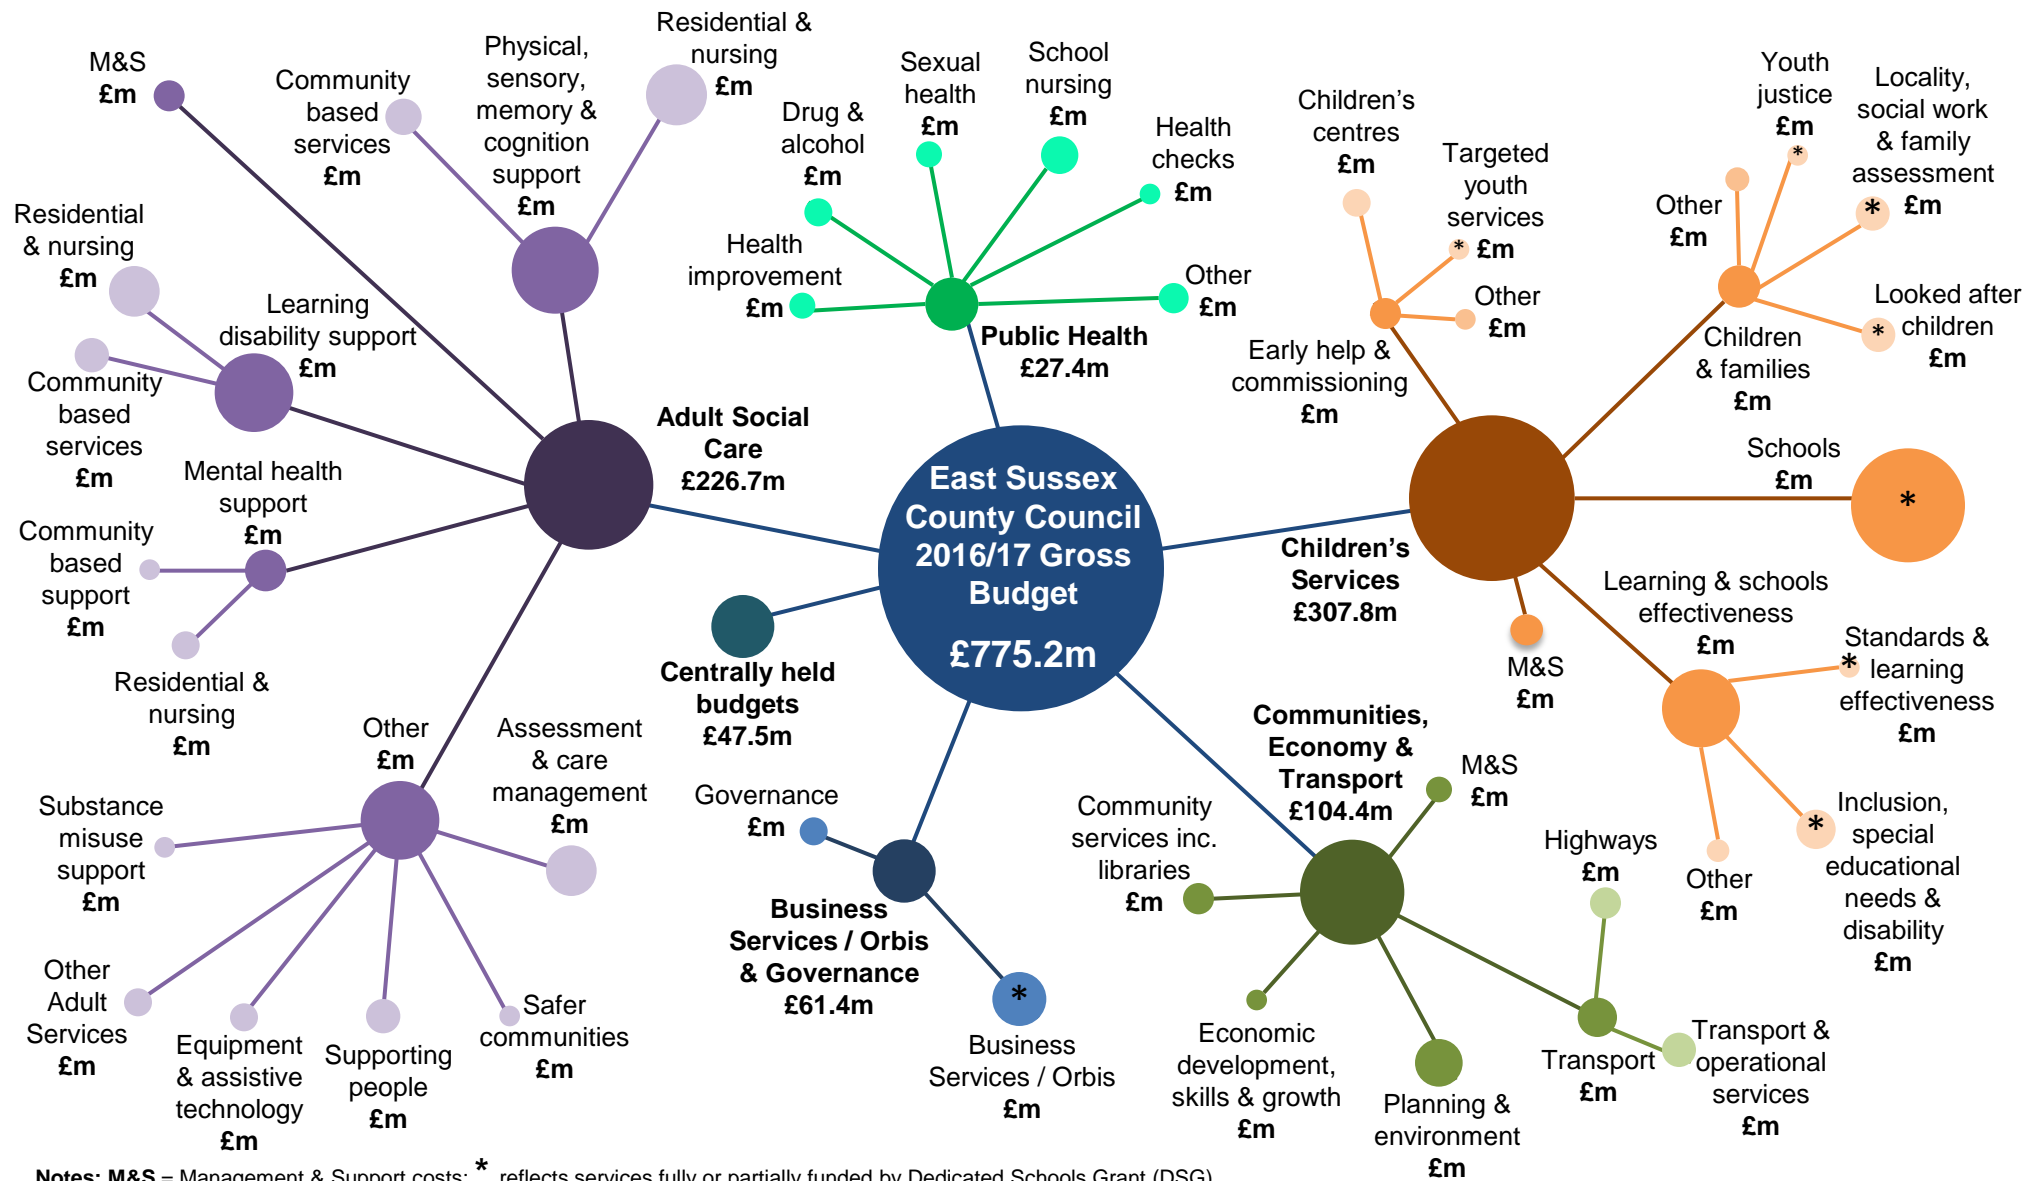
East Sussex County Council 2016/17 Gross Budget
£775.2m

Adult Social Care
£226.7m

M&S
£m

Community based services
£m

Physical, sensory, memory & cognition support
£m

Residential & nursing
£m

Residential & nursing
£m

Learning disability support
£m

Community based services
£m

Mental health support
£m

Community based support
£m

Residential & nursing
£m

Other
£m

Assessment & care management
£m

Substance misuse support
£m

Other Adult Services
£m

Equipment & assistive technology
£m

Supporting people
£m

Safer communities
£m

Public Health
£27.4m

Drug & alcohol
£m

Sexual health
£m

School nursing
£m

Health checks
£m

Health improvement
£m

Other
£m

Centrally held budgets
£47.5m

Business Services / Orbis & Governance
£61.4m

Governance
£m

*
Business Services / Orbis
£m

Communities, Economy & Transport
£104.4m

M&S
£m

Community services inc. libraries
£m

Economic development, skills & growth
£m

Planning & environment
£m

Highways
£m

Transport
£m

Transport & operational services
£m

Children's Services
£307.8m

Children's centres
£m

Targeted youth services
* £m

Other
£m

Early help & commissioning
£m

Youth justice
£m
*

Other
£m

Locality, social work & family assessment
* £m

Looked after
* children
£m

Children & families
£m

Schools
£m
*

M&S
£m

Learning & schools effectiveness
£m

Standards &
* learning effectiveness
£m

Other
£m

* Inclusion, special educational needs & disability
£m

Notes: M&S = Management & Support costs; * reflects services fully or partially funded by Dedicated Schools Grant (DSG)